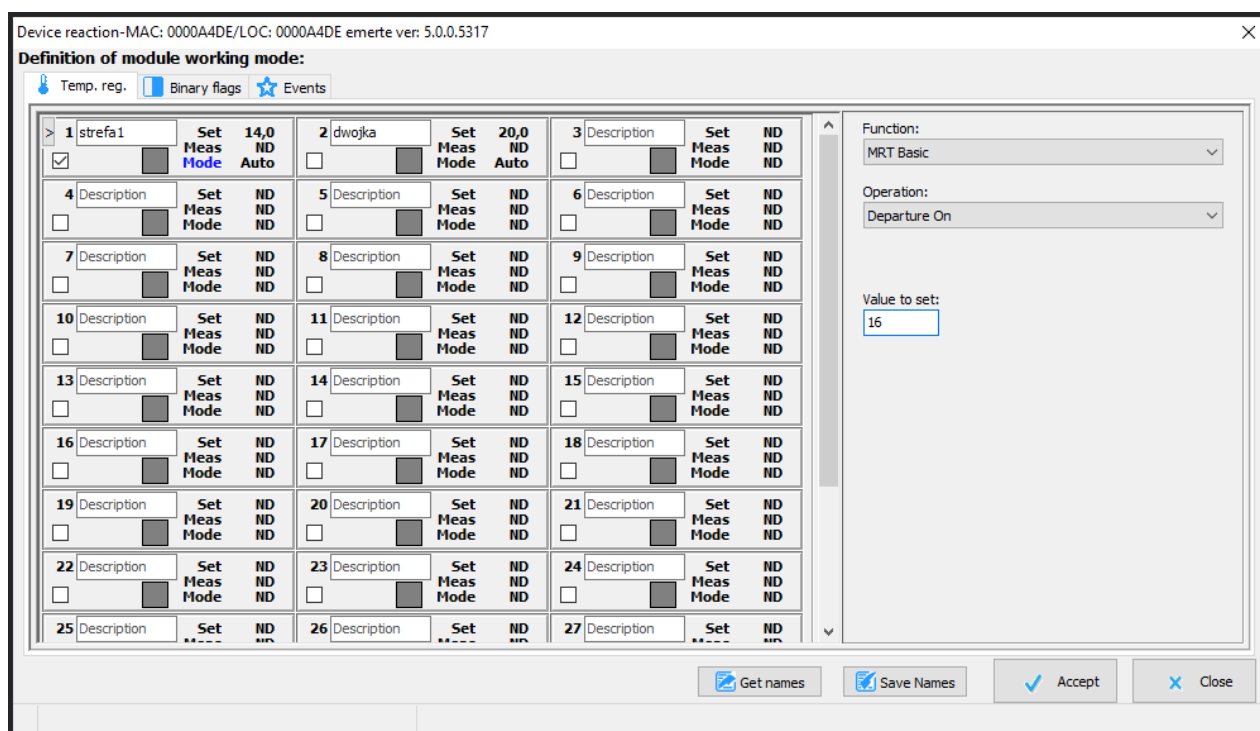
Device reaction-MAC: 0000A4DE/LOC: 0000A4DE emerte ver: 5.0.0.5317

Definition of module working mode:

Temp. reg. | Binary flags | Events

| | | |
|---|---|---|
| > 1 strefa1 Set 14,0 Meas ND Mode Auto | 2 dwojka Set 20,0 Meas ND Mode Auto | 3 Description Set ND Meas ND Mode ND |
| 4 Description Set ND Meas ND Mode ND | 5 Description Set ND Meas ND Mode ND | 6 Description Set ND Meas ND Mode ND |
| 7 Description Set ND Meas ND Mode ND | 8 Description Set ND Meas ND Mode ND | 9 Description Set ND Meas ND Mode ND |
| 10 Description Set ND Meas ND Mode ND | 11 Description Set ND Meas ND Mode ND | 12 Description Set ND Meas ND Mode ND |
| 13 Description Set ND Meas ND Mode ND | 14 Description Set ND Meas ND Mode ND | 15 Description Set ND Meas ND Mode ND |
| 16 Description Set ND Meas ND Mode ND | 17 Description Set ND Meas ND Mode ND | 18 Description Set ND Meas ND Mode ND |
| 19 Description Set ND Meas ND Mode ND | 20 Description Set ND Meas ND Mode ND | 21 Description Set ND Meas ND Mode ND |
| 22 Description Set ND Meas ND Mode ND | 23 Description Set ND Meas ND Mode ND | 24 Description Set ND Meas ND Mode ND |
| 25 Description Set ND | 26 Description Set ND | 27 Description Set ND |

Function:
MRT Basic

Operation:
Departure On

Value to set:
16

Get names | Save Names | Accept | Close